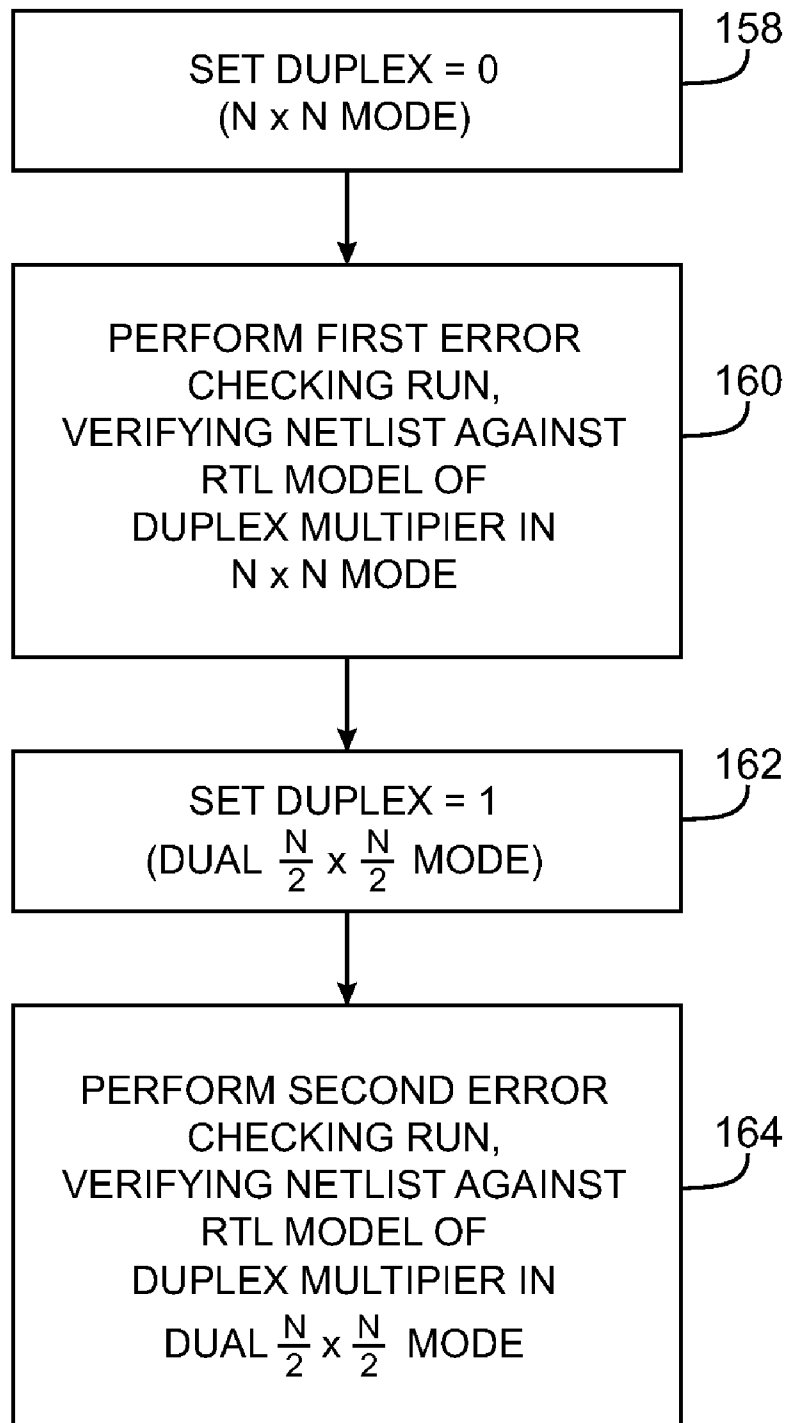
SET DUPLEX = 0
(N x N MODE)

158

PERFORM FIRST ERROR CHECKING RUN, VERIFYING NETLIST AGAINST RTL MODEL OF DUPLEX MULTIPIER IN N x N MODE

160

SET DUPLEX = 1
(DUAL $\frac{N}{2}$ x $\frac{N}{2}$ MODE)

162

PERFORM SECOND ERROR CHECKING RUN, VERIFYING NETLIST AGAINST RTL MODEL OF DUPLEX MULTIPIER IN DUAL $\frac{N}{2}$ x $\frac{N}{2}$ MODE

164